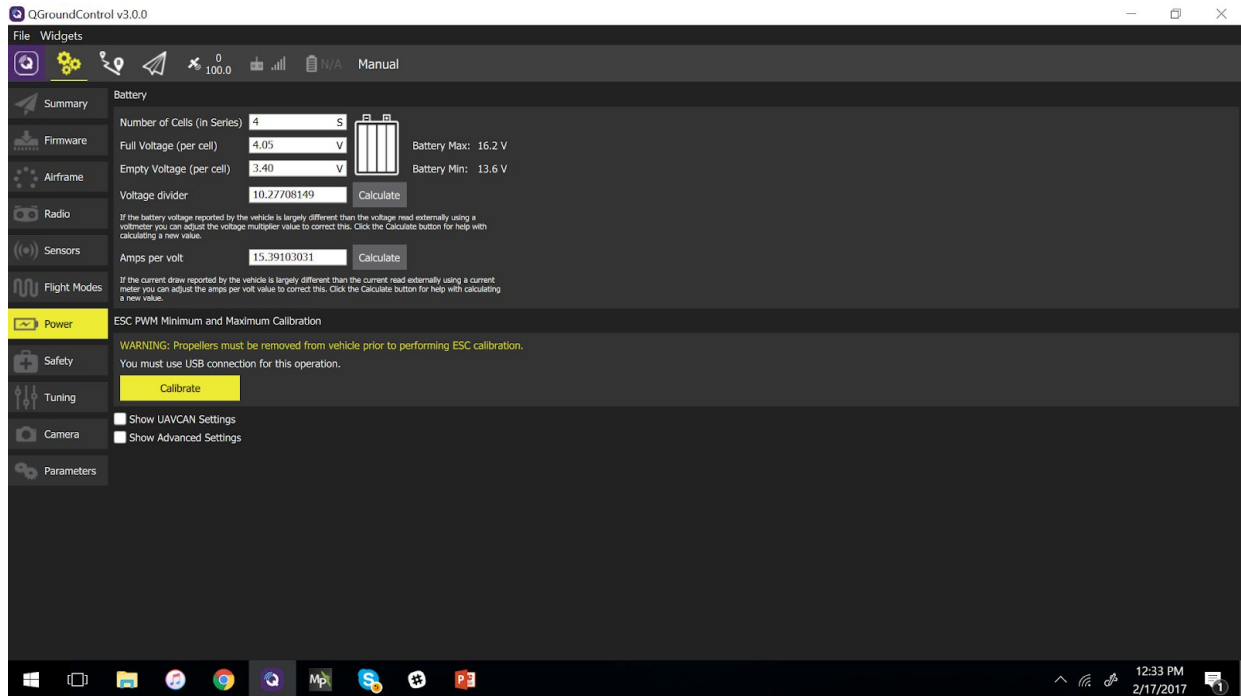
QGroundControl v3.0.0

File Widgets

0
100.0

N/A Manual

Summary
Firmware
Airframe
Radio
Sensors
Flight Modes
Power
Safety
Tuning
Camera
Parameters

Battery

Number of Cells (in Series) 4 S

Full Voltage (per cell) 4.05 V Battery Max: 16.2 V

Empty Voltage (per cell) 3.40 V Battery Min: 13.6 V

Voltage divider 10.27708149 Calculate

If the battery voltage reported by the vehicle is largely different than the voltage read externally using a voltmeter you can adjust the voltage multiplier value to correct this. Click the Calculate button for help with calculating a new value.

Amps per volt 15.39103031 Calculate

If the current draw reported by the vehicle is largely different than the current read externally using a current meter you can adjust the amps per volt value to correct this. Click the Calculate button for help with calculating a new value.

ESC PWM Minimum and Maximum Calibration

WARNING: Propellers must be removed from vehicle prior to performing ESC calibration.

You must use USB connection for this operation.

Calibrate

Show UAVCAN Settings

Show Advanced Settings

12:33 PM
2/17/2017